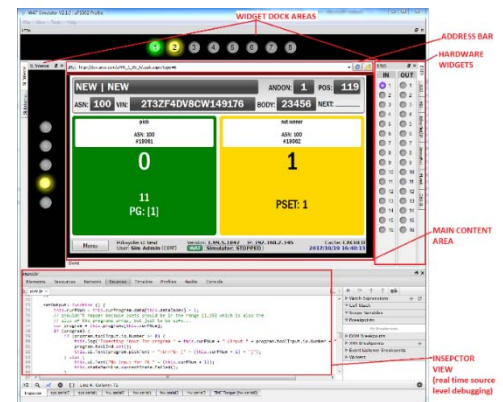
WIDGET DOCK AREAS

ADDRESS BAR

HARDWARE WIDGETS

MAIN CONTENT AREA

INSPECTOR VIEW (real time source level debugging)

1 2 3 4 5 6 7 8

NEW | NEW

ANDON: 1

POS: 119

ASN: 100

VIN: 2T3ZF4DV8CW149176

BODY: 23456

NEXT:

pick

ASN: 100
#19061

0

11
PG: [1]

not enter

ASN: 100
#19061

1

PSET: 1

Menu

IN OUT